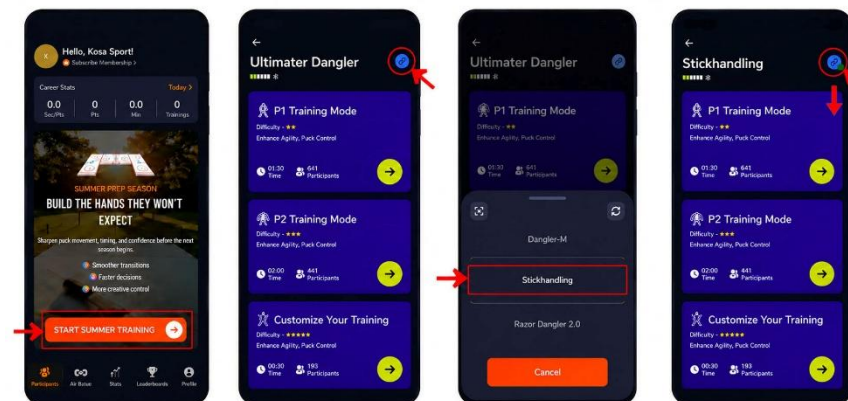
K Hello, Kosa Sport!
Subscribe Membership >

Career Stats
Today >

| 0.0 | 0 | 0.0 | 0 |
|---|---|---|---|
| Sec/Pts | Pts | Min | Trainings |

SUMMER PREP SEASON
BUILD THE HANDS THEY WON'T EXPECT

Sharpen puck movement, timing, and confidence before the next season begins.

Smoother transitions
Faster decisions
More creative control

START SUMMER TRAINING

Participants Air Button Stats Leaderboards Profile

Ultimater Dangler

P1 Training Mode
Difficulty - ★★
Enhance Agility, Puck Control
01:30 Time
641 Participants

P2 Training Mode
Difficulty - ★★★
Enhance Agility, Puck Control
02:00 Time
441 Participants

Customize Your Training
Difficulty - ★★★★★
Enhance Agility, Puck Control
00:30 Time
193 Participants

Ultimater Dangler

P1 Training Mode
Difficulty - ★★
Enhance Agility, Puck Control
01:30 Time
641 Participants

Dangler-M

Stickhandling

Razor Dangler 2.0

Cancel

Stickhandling

P1 Training Mode
Difficulty - ★★
Enhance Agility, Puck Control
01:30 Time
641 Participants

P2 Training Mode
Difficulty - ★★★
Enhance Agility, Puck Control
02:00 Time
441 Participants

Customize Your Training
Difficulty - ★★★★★
Enhance Agility, Puck Control
00:30 Time
193 Participants